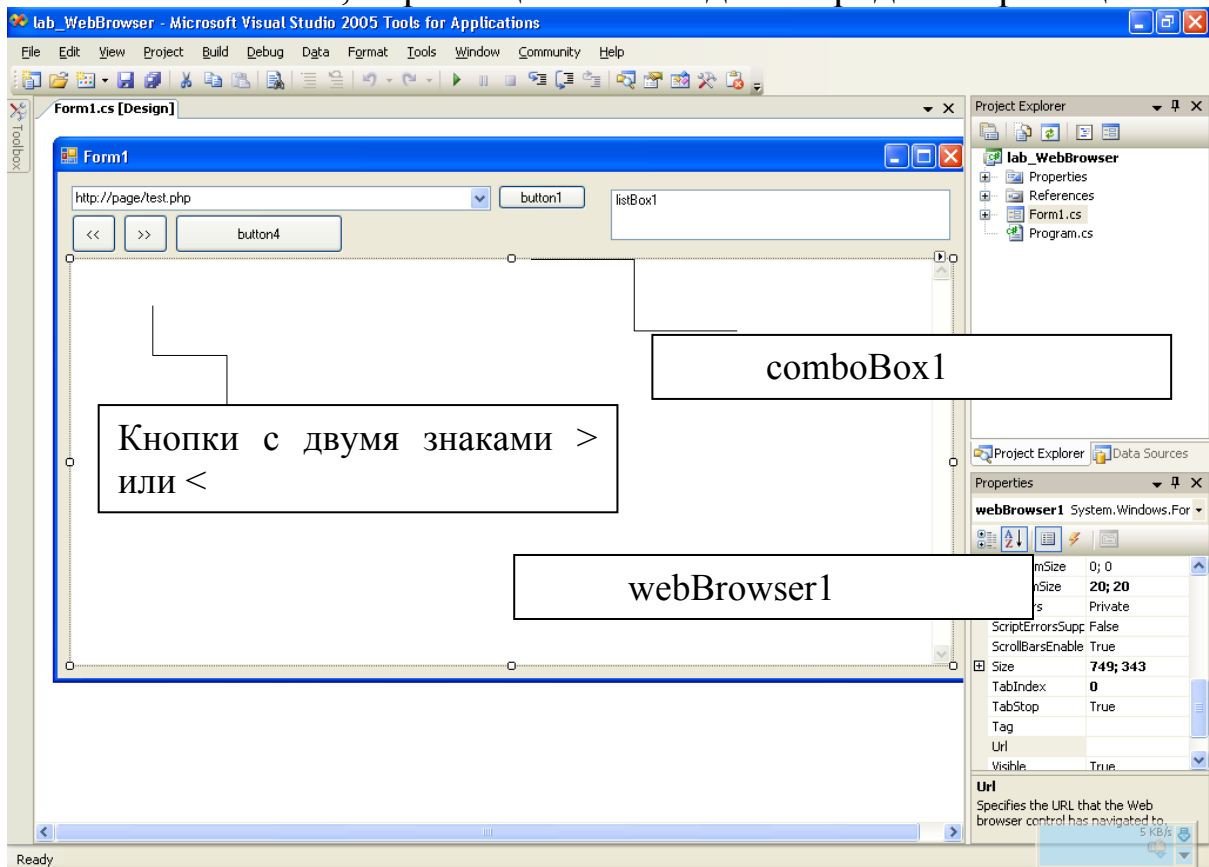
lab_WebBrowser - Microsoft Visual Studio 2005 Tools for Applications

File Edit View Project Build Debug Data Format Tools Window Community Help

Toolbox

Form1.cs [Design]

Form1

http://page/test.php

button1

listBox1

<<

>>

button4

comboBox1

Кнопки с двумя знаками > или <

webBrowser1

Project Explorer

lab_WebBrowser
Properties
References
Form1.cs
Program.cs

Project Explorer
Data Sources

Properties

webBrowser1 System.Windows.For

| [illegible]mSize | 0; 0 |
|---|---|
| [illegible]nSize | 20; 20 |
| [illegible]rs | Private |
| ScriptErrorsSupp | False |
| ScrollBarsEnable | True |
| Size | 749; 343 |
| TabIndex | 0 |
| TabStop | True |
| Tag | |
| Url | |
| Visible | True |

Url
Specifies the URL that the Web browser control has navigated to.

5 KB/s

Ready